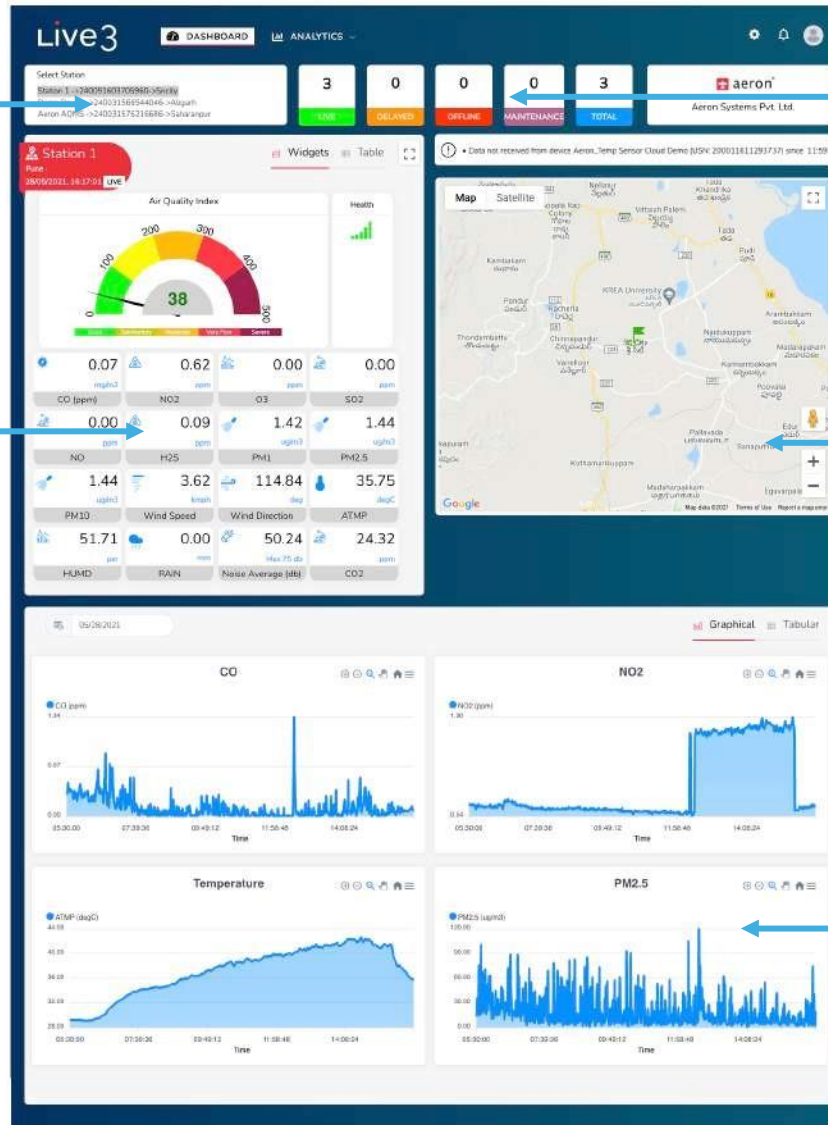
Live3 DASHBOARD ANALYTICS

Select Station
Station 1 ->240091603705960->Sricity
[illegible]->240031566544046->Aligarh
Aeron AQMS ->240031576216686->Saharanpur

3 LIVE
0 DELAYED
0 OFFLINE
0 MAINTENANCE
3 TOTAL

aeron
Aeron Systems Pvt. Ltd.

Station 1
Pune
28/05/2021, 16:17:01 LIVE

Widgets Table

• Data not received from device Aeron_Temp Sensor Cloud Demo (USN: 200011611293737) since 11:5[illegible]

Air Quality Index
Health
0 100 200 300 400 500
38
Good Satisfactory Moderate Very Poor Severe

| 0.07 mg/m3 | 0.62 ppm | 0.00 ppm | 0.00 ppm |
|---|---|---|---|
| CO (ppm) | NO2 | O3 | SO2 |
| 0.00 ppm | 0.09 ppm | 1.42 ug/m3 | 1.44 ug/m3 |
| NO | H2S | PM1 | PM2.5 |
| 1.44 ug/m3 | 3.62 km/h | 114.84 deg | 35.75 degC |
| PM10 | Wind Speed | Wind Direction | ATMP |
| 51.71 per | 0.00 mm | 50.24 Max 75 db | 24.32 ppm |
| HUMD | RAIN | Noise Average (db) | CO2 |

Map Satellite
Kambakkam
Nellore
KREA University
Thondambattu
Chinnapandur
Varadhapalem
Narayanapuram
Nadukuppam
Kannambakkam
Pallavada
Kottamanikuppam
Madharapakkam
Egavarpalli
Google
Map data ©2021 Terms of Use Report a map error

05/28/2021

Graphical Tabular

CO
CO (ppm)
1.34
0.67
0.00
05:30:00 07:39:36 09:49:12 11:58:48 14:08:24
Time

NO2
NO2 (ppm)
1.30
0.34
05:30:00 07:39:36 09:49:12 11:58:48 14:08:24
Time

Temperature
ATMP (degC)
44.00
40.00
36.00
32.00
28.00
05:30:00 07:39:36 09:49:12 11:58:48 14:08:24
Time

PM2.5
PM2.5 (ug/m3)
100.00
80.00
60.00
30.00
0.00
05:30:00 07:39:36 09:49:12 11:58:48 14:08:24
Time